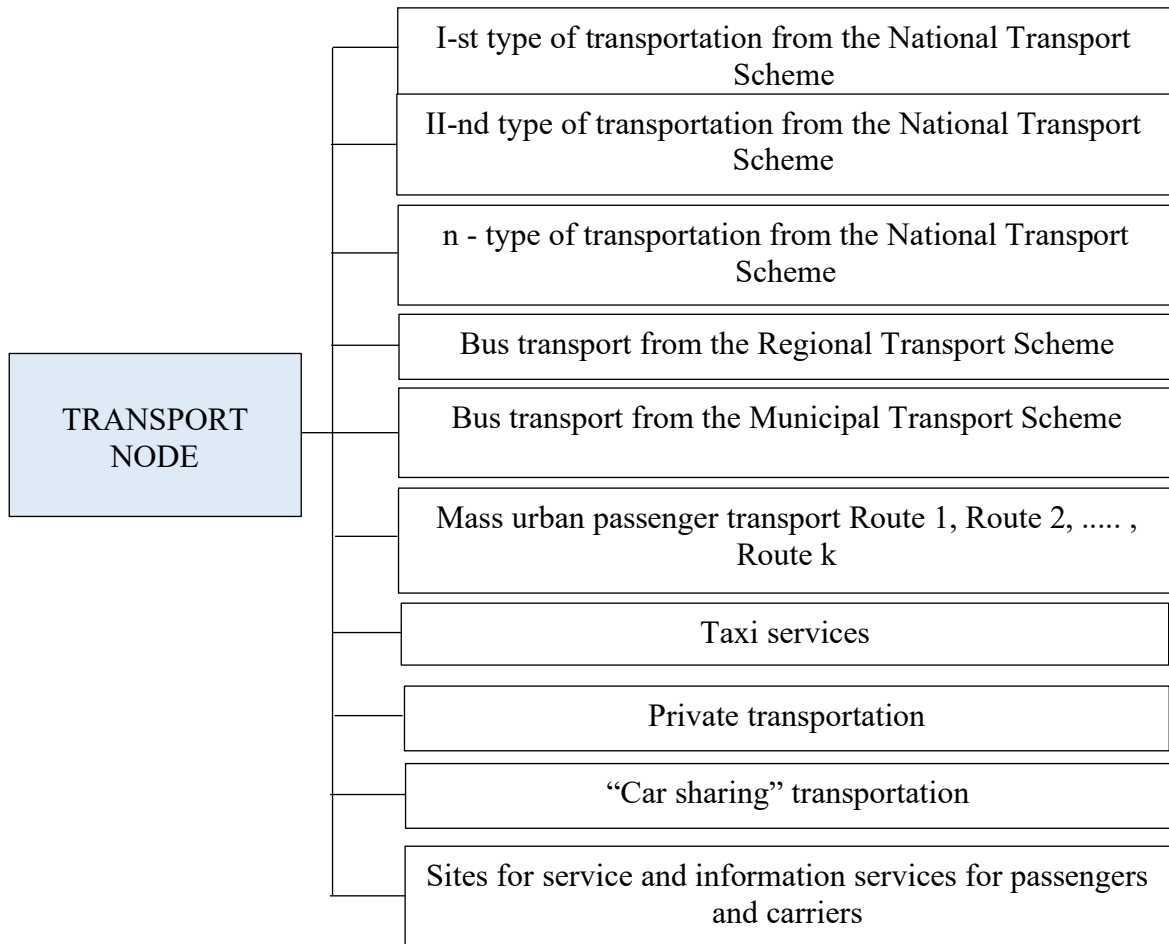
TRANSPORT NODE

I-st type of transportation from the National Transport Scheme

II-nd type of transportation from the National Transport Scheme

n - type of transportation from the National Transport Scheme

Bus transport from the Regional Transport Scheme

Bus transport from the Municipal Transport Scheme

Mass urban passenger transport Route 1, Route 2, ..... , Route k

Taxi services

Private transportation

“Car sharing” transportation

Sites for service and information services for passengers and carriers